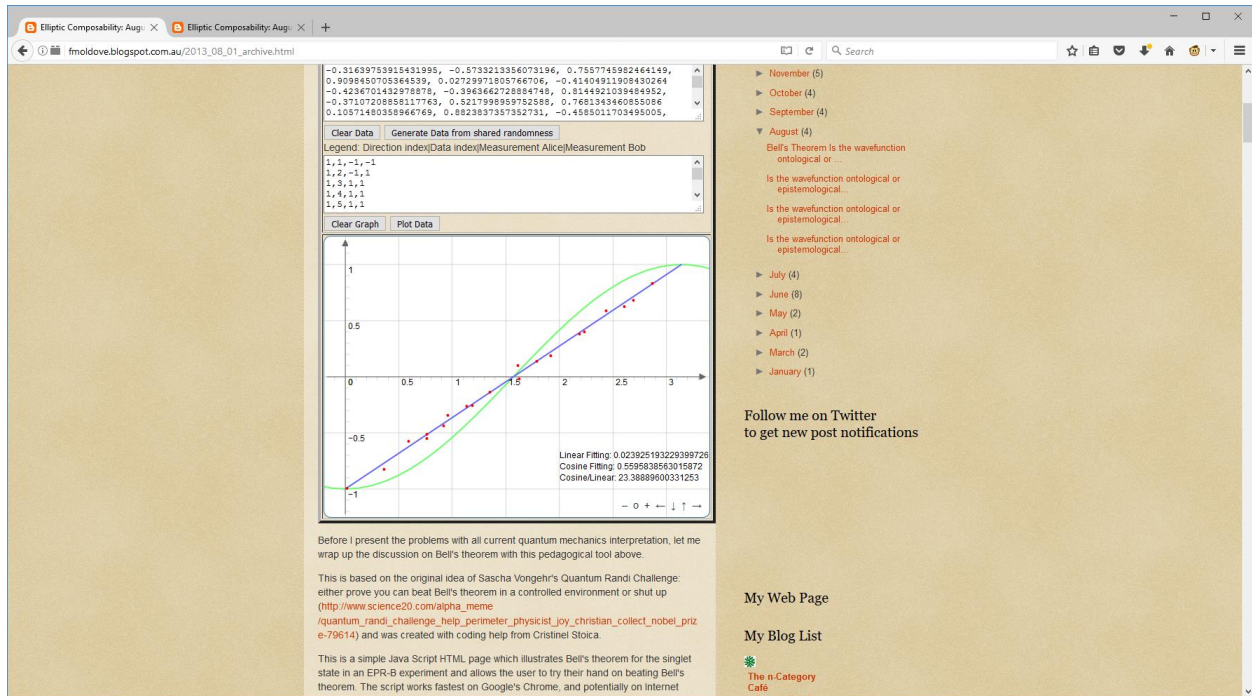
Elliptic Composability: Augu ×
Elliptic Composability: Augu ×
+
fmoldove.blogspot.com.au/2013_08_01_archive.html
Search

-0.31639753915431995, -0.5733213356073196, 0.7557745982464149,
0.9098450705364539, 0.02729971805766706, -0.41404911908430264
-0.4236701432978878, -0.3963662728884748, 0.8144921039484952,
-0.37107208858117763, 0.5217998959752588, 0.7681363460855086
0.10571480358966769, 0.8823837357352731, -0.4585011703495005,

Clear Data | Generate Data from shared randomness
Legend: Direction index|Data index|Measurement Alice|Measurement Bob
1,1,-1,-1
1,2,-1,1
1,3,1,1
1,4,1,1
1,5,1,1
Clear Graph | Plot Data

1
0.5
0
0.5
1
1.5
2
2.5
3
−0.5
−1
Linear Fitting: 0.023925193229399726
Cosine Fitting: 0.5595838563015872
Cosine/Linear: 23.38889600331253
− o + ← ↓ ↑ →

Before I present the problems with all current quantum mechanics interpretation, let me wrap up the discussion on Bell's theorem with this pedagogical tool above.

This is based on the original idea of Sascha Vongehr's Quantum Randi Challenge: either prove you can beat Bell's theorem in a controlled environment or shut up (http://www.science20.com/alpha_meme/quantum_randi_challenge_help_perimeter_physicist_joy_christian_collect_nobel_prize-79614) and was created with coding help from Cristinel Stoica.

This is a simple Java Script HTML page which illustrates Bell's theorem for the singlet state in an EPR-B experiment and allows the user to try their hand on beating Bell's theorem. The script works fastest on Google's Chrome, and potentially on Internet

► November (5)
► October (4)
► September (4)
▼ August (4)
Bell's Theorem Is the wavefunction ontological or ...
Is the wavefunction ontological or epistemological...
Is the wavefunction ontological or epistemological...
Is the wavefunction ontological or epistemological...
► July (4)
► June (8)
► May (2)
► April (1)
► March (2)
► January (1)

Follow me on Twitter
to get new post notifications

My Web Page

My Blog List

The n-Category Café